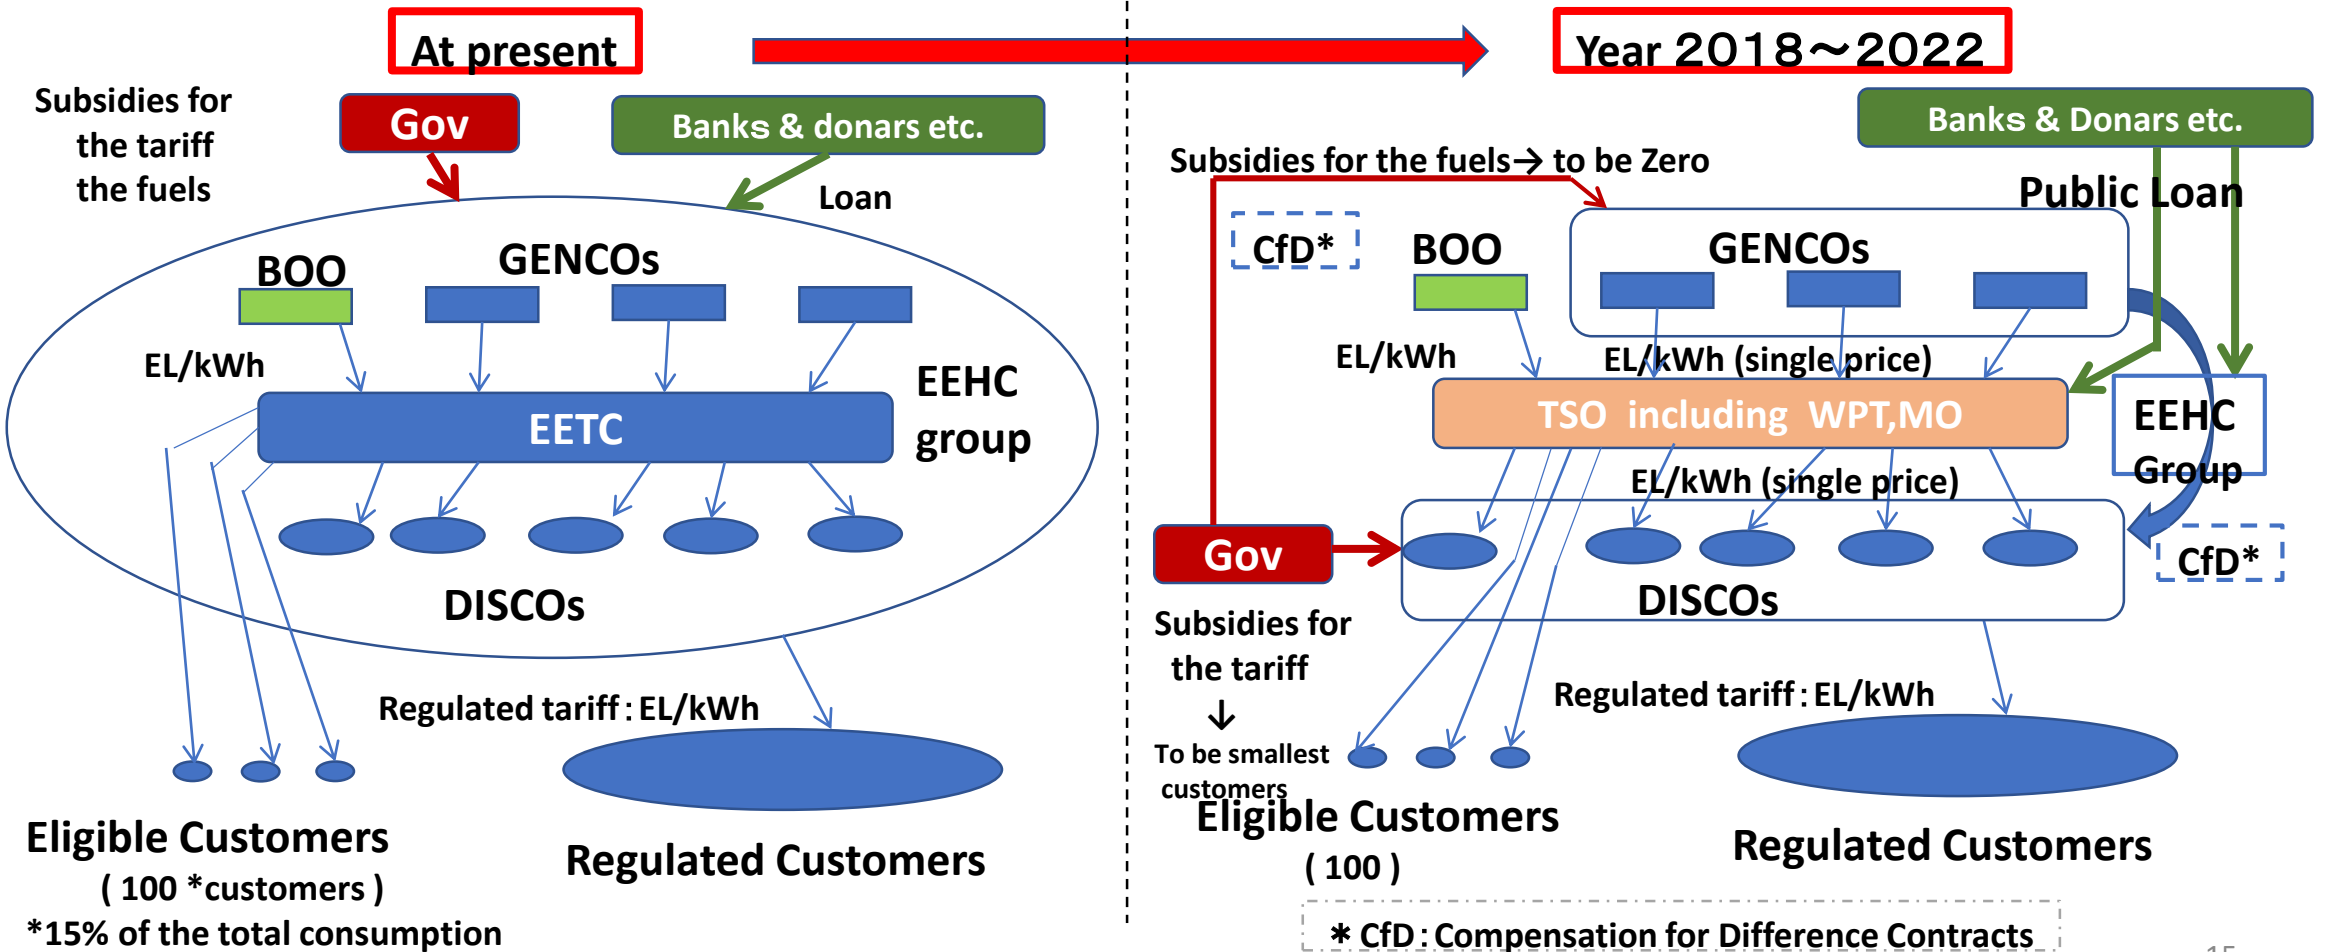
At present

Year 2018～2022

Subsidies for the tariff the fuels

Gov

Banks & donars etc.

Loan

BOO

GENCOs

EL/kWh

EETC

EEHC group

DISCOs

Regulated tariff : EL/kWh

Eligible Customers
( 100 *customers )
*15% of the total consumption

Regulated Customers

Banks & Donars etc.

Subsidies for the fuels→ to be Zero

Public Loan

CfD*

BOO

GENCOs

EL/kWh

EL/kWh (single price)

TSO including WPT,MO

EEHC Group

EL/kWh (single price)

Gov

CfD*

DISCOs

Subsidies for the tariff
↓
To be smallest customers

Regulated tariff : EL/kWh

Eligible Customers
( 100 )

Regulated Customers

＊CfD : Compensation for Difference Contracts